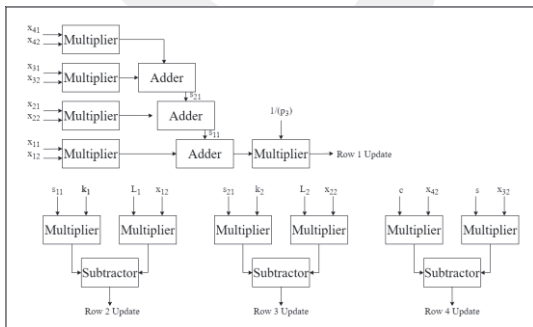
$x_{41}$
$x_{42}$
Multiplier

$x_{31}$
$x_{32}$
Multiplier
Adder

$s_{21}$

$x_{21}$
$x_{22}$
Multiplier
Adder

$s_{11}$

$1/(p_3)$

$x_{11}$
$x_{12}$
Multiplier
Adder
Multiplier
Row 1 Update

$s_{11}$ $k_1$ $L_1$ $x_{12}$
Multiplier Multiplier
Subtractor
Row 2 Update

$s_{21}$ $k_2$ $L_2$ $x_{22}$
Multiplier Multiplier
Subtractor
Row 3 Update

c $x_{42}$ s $x_{32}$
Multiplier Multiplier
Subtractor
Row 4 Update